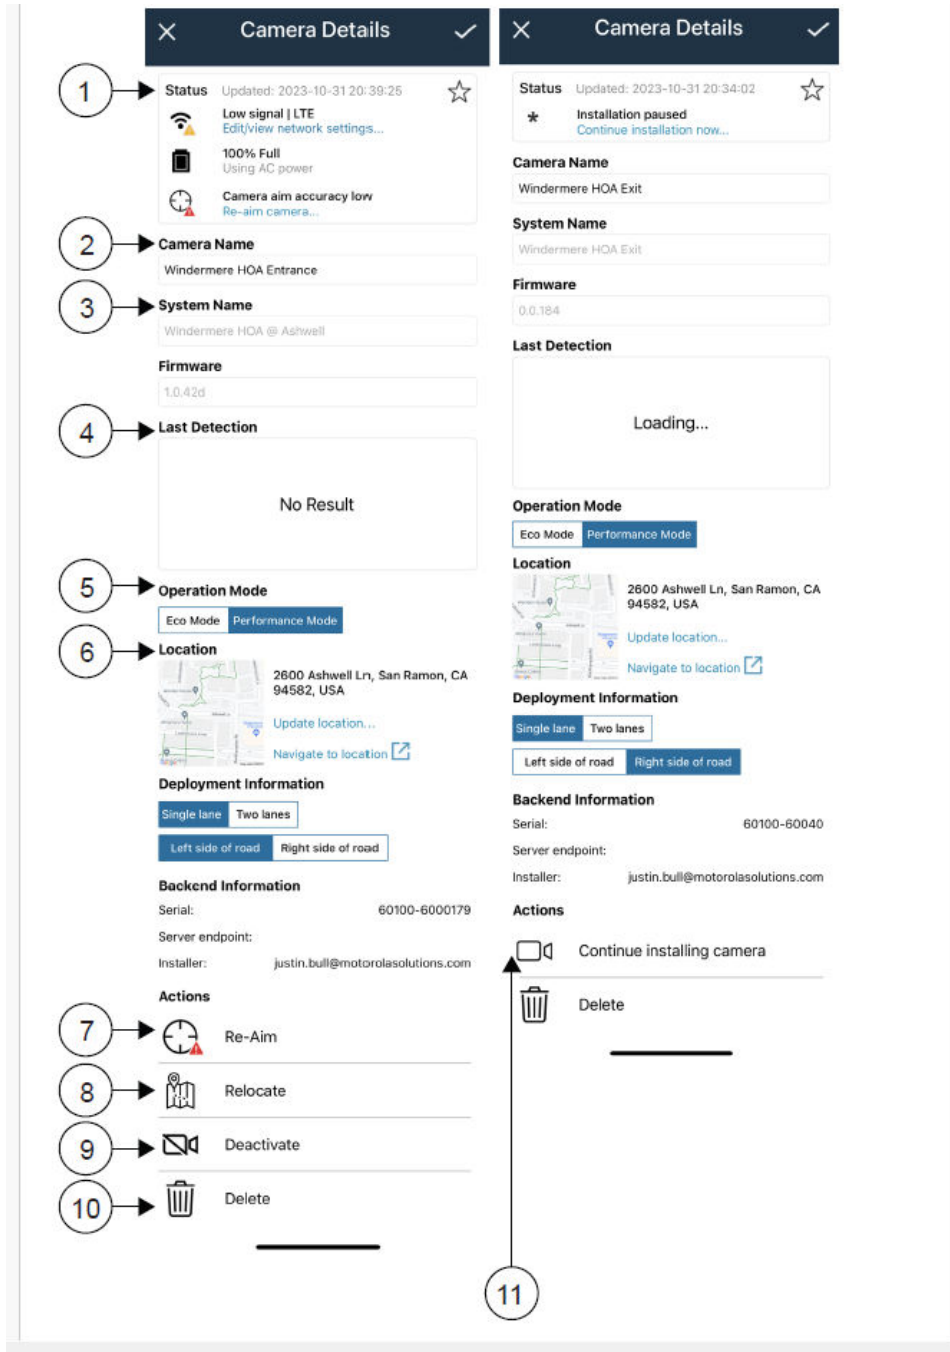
Camera Details

1

Status Updated: 2023-10-31 20:39:25

Low signal | LTE
Edit/view network settings...

100% Full
Using AC power

Camera aim accuracy low
Re-aim camera...

2

Camera Name

Windermere HOA Entrance

3

System Name

Windermere HOA @ Ashwell

Firmware

1.0.42d

4

Last Detection

No Result

5

Operation Mode

Eco Mode Performance Mode

6

Location

2600 Ashwell Ln, San Ramon, CA 94582, USA

Update location...

Navigate to location

Deployment Information

Single lane Two lanes

Left side of road Right side of road

Backend Information

Serial: 60100-6000179

Server endpoint:

Installer: justin.bull@motorolasolutions.com

Actions

7

Re-Aim

8

Relocate

9

Deactivate

10

Delete

Camera Details

Status Updated: 2023-10-31 20:34:02

Installation paused
Continue installation now...

Camera Name

Windermere HOA Exit

System Name

Windermere HOA Exit

Firmware

0.0.184

Last Detection

Loading...

Operation Mode

Eco Mode Performance Mode

Location

2600 Ashwell Ln, San Ramon, CA 94582, USA

Update location...

Navigate to location

Deployment Information

Single lane Two lanes

Left side of road Right side of road

Backend Information

Serial: 60100-60040

Server endpoint:

Installer: justin.bull@motorolasolutions.com

Actions

Continue installing camera

Delete

11